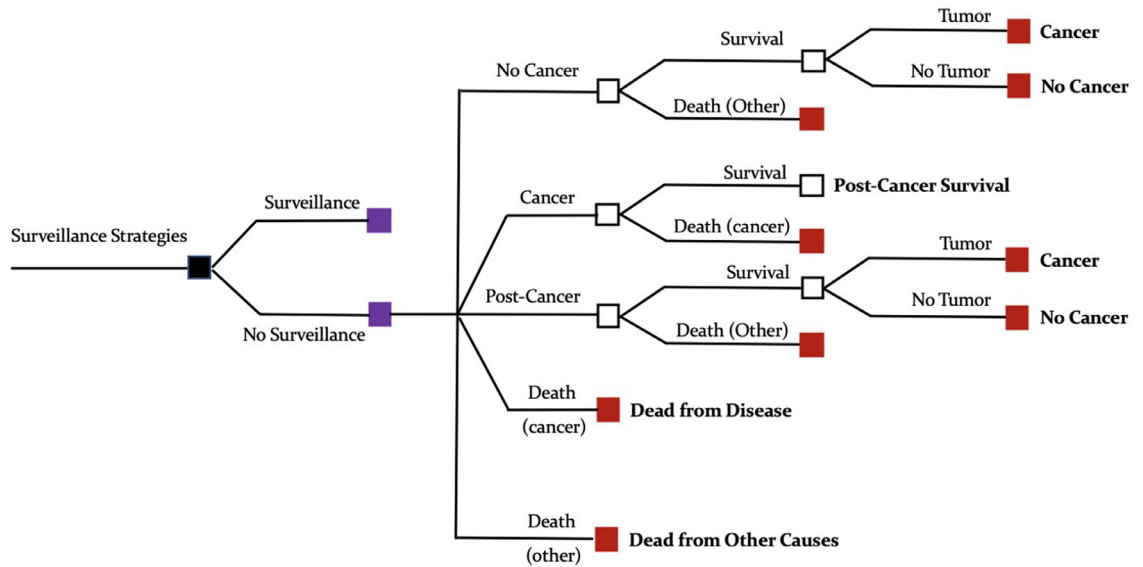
Surveillance Strategies

Surveillance

No Surveillance

No Cancer

Survival

Tumor

Cancer

No Tumor

No Cancer

Death (Other)

Cancer

Survival

Post-Cancer Survival

Death (cancer)

Post-Cancer

Survival

Tumor

Cancer

No Tumor

No Cancer

Death (Other)

Death (cancer)

Dead from Disease

Death (other)

Dead from Other Causes